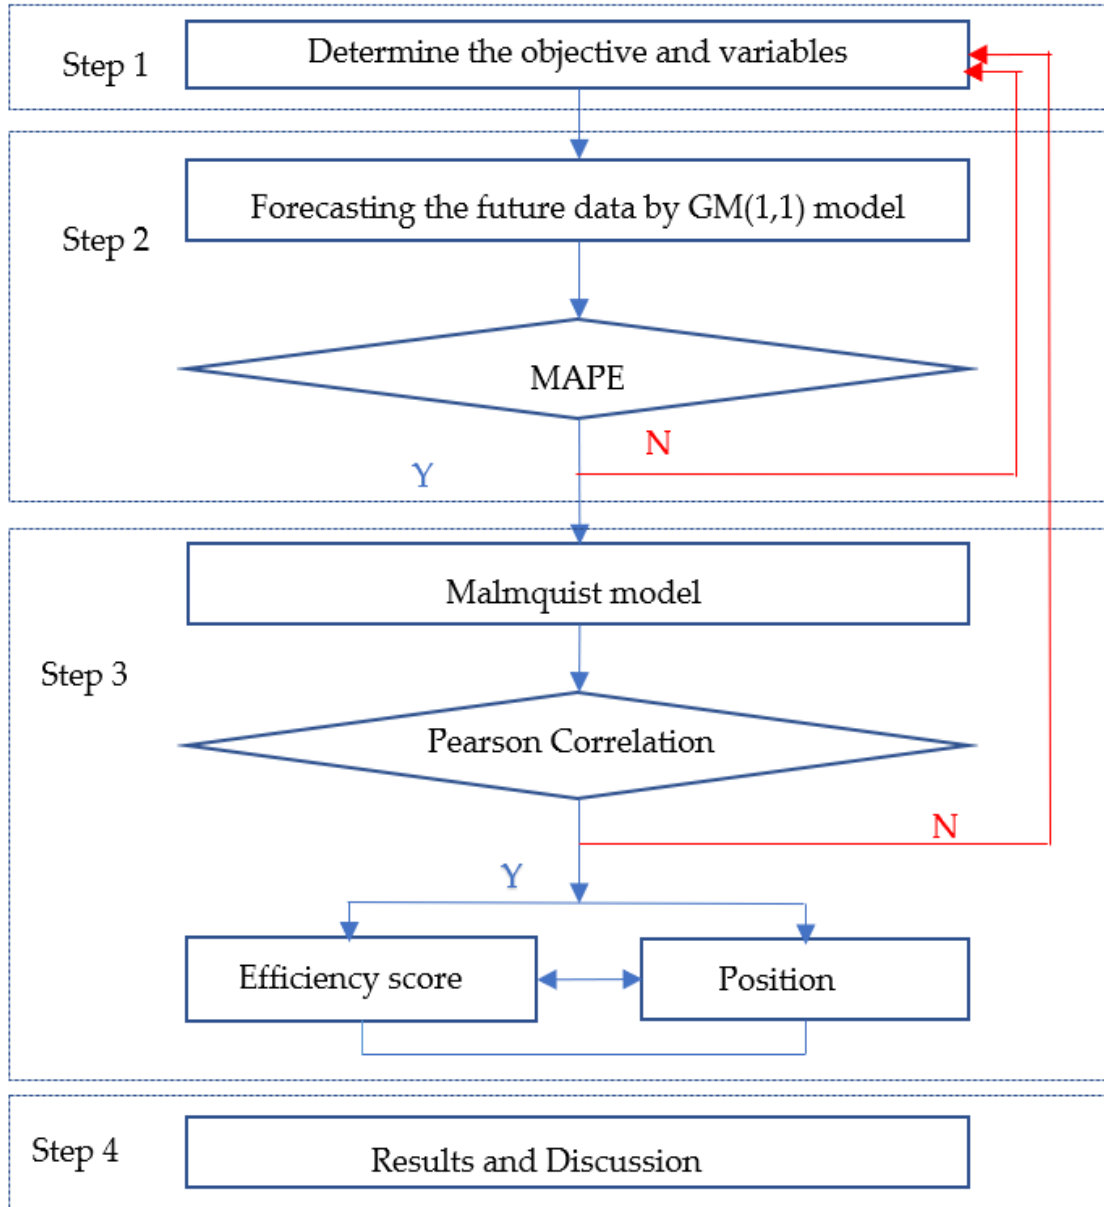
Step 1

Determine the objective and variables

Step 2

Forecasting the future data by GM(1,1) model

MAPE

N

Y

Step 3

Malmquist model

Pearson Correlation

N

Y

Efficiency score

Position

Step 4

Results and Discussion